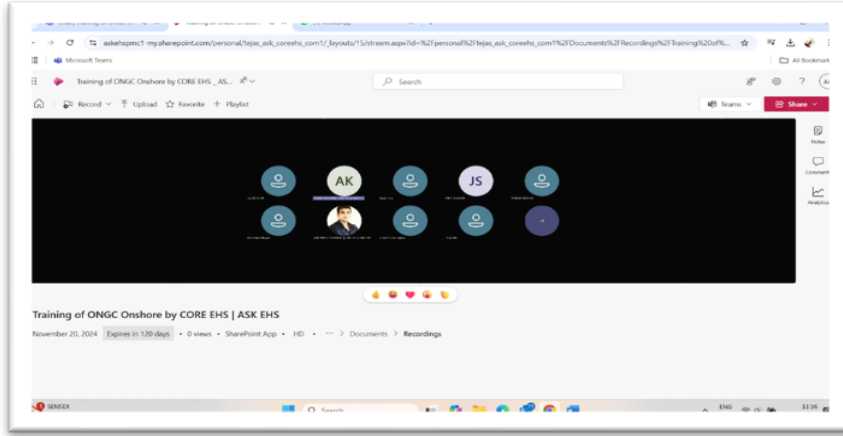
askehspmc1-my.sharepoint.com/personal/tejas_ask_coreehs_com1/_layouts/15/stream.aspx?id=%2Fpersonal%2Ftejas_ask_coreehs_com1%2FDocuments%2FRecordings%2FTraining%20of%...

Microsoft Teams

All Bookmarks

Training of ONGC Onshore by CORE EHS _ AS...

Search

Record

Upload

Favorite

Playlist

Teams

Share

AK

JS

Notes

Comments

Analytics

Training of ONGC Onshore by CORE EHS | ASK EHS

November 20, 2024 | Expires in 120 days • 0 views • SharePoint App • HD • ··· > Documents > Recordings

SENSEX

Search

ENG

11:16